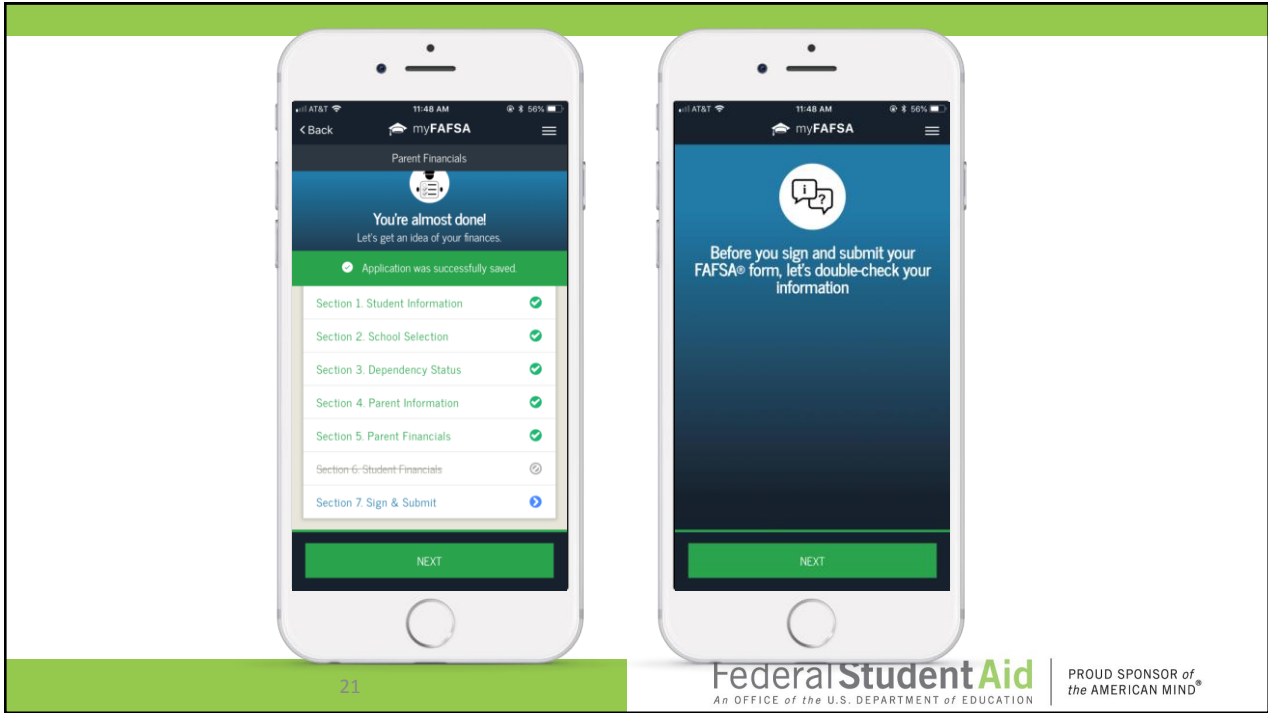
AT&T 11:48 AM 56%
Back myFAFSA
Parent Financials
You're almost done!
Let's get an idea of your finances.
Application was successfully saved.
Section 1. Student Information
Section 2. School Selection
Section 3. Dependency Status
Section 4. Parent Information
Section 5. Parent Financials
~~Section 6. Student Financials~~
Section 7. Sign & Submit
NEXT

AT&T 11:48 AM 56%
myFAFSA
Before you sign and submit your FAFSA® form, let's double-check your information
NEXT

21

Federal Student Aid
An OFFICE of the U.S. DEPARTMENT of EDUCATION
PROUD SPONSOR of the AMERICAN MIND®